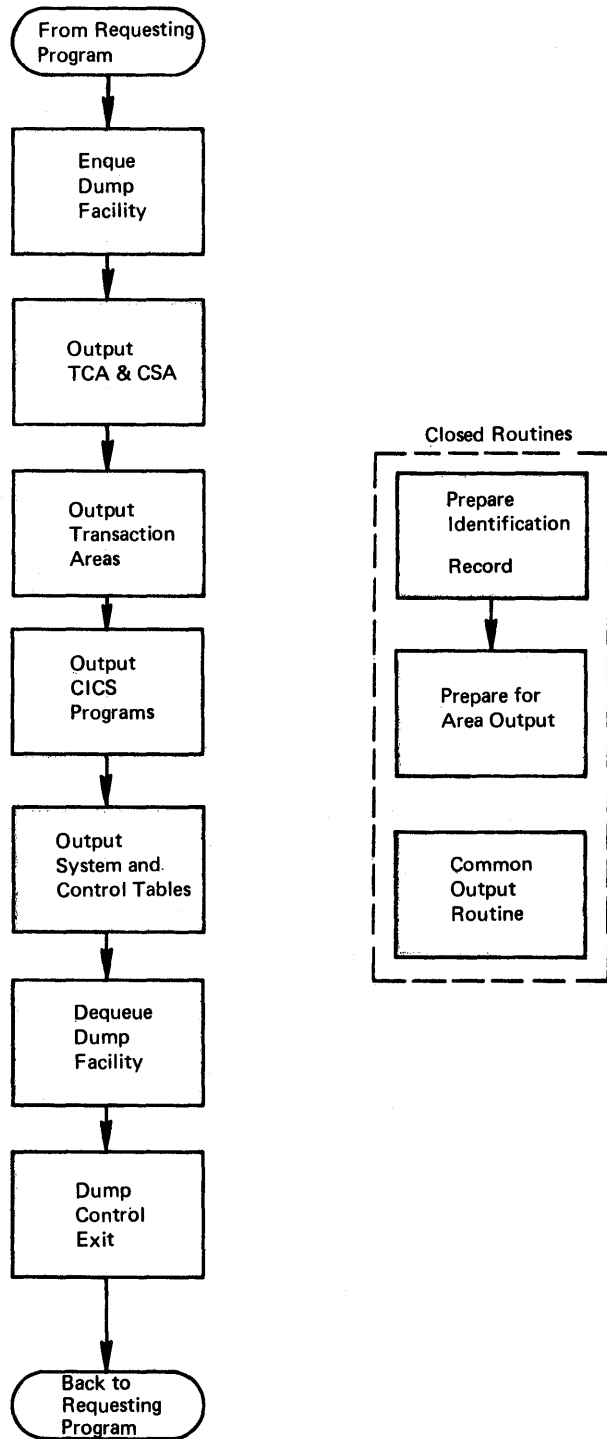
From Requesting Program

Enque Dump Facility

Output TCA & CSA

Output Transaction Areas

Output CICS Programs

Output System and Control Tables

Dequeue Dump Facility

Dump Control Exit

Back to Requesting Program

Closed Routines

Prepare Identification Record

Prepare for Area Output

Common Output Routine